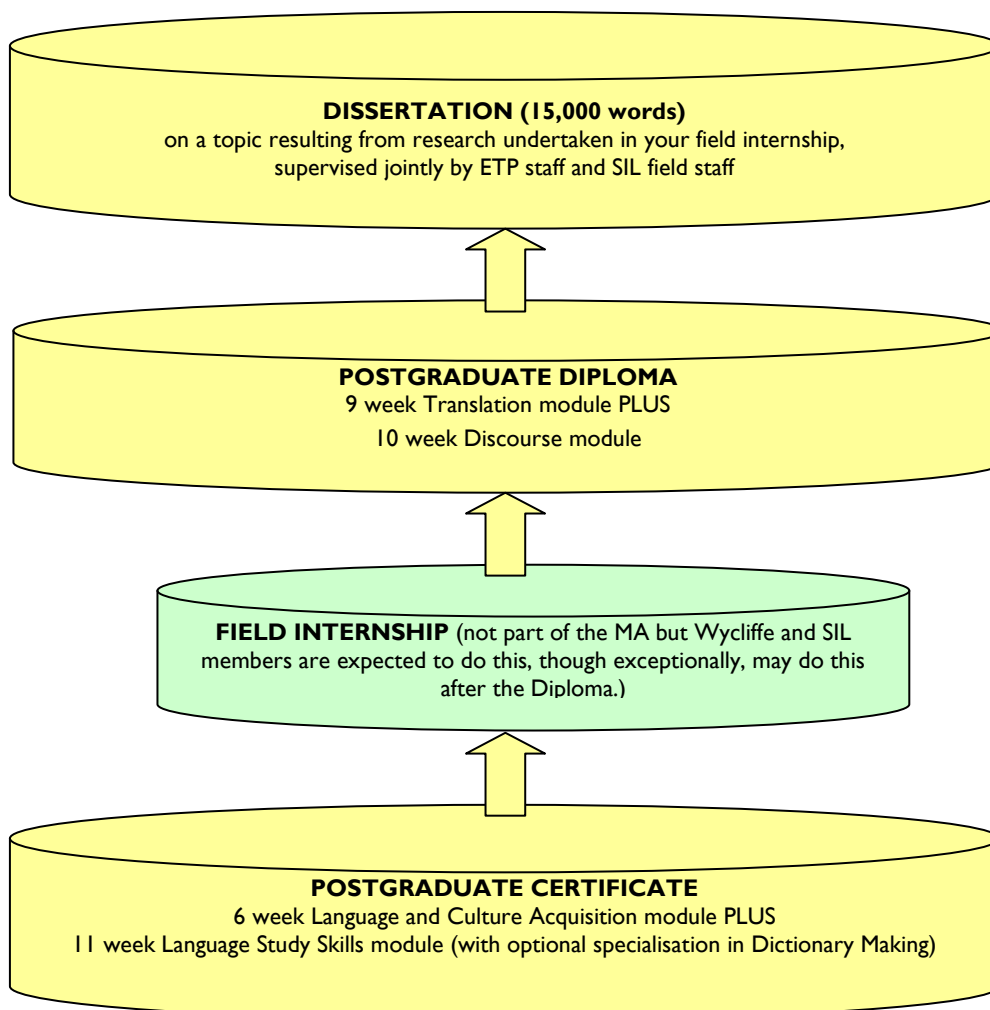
**DISSERTATION (15,000 words)**
on a topic resulting from research undertaken in your field internship, supervised jointly by ETP staff and SIL field staff

**POSTGRADUATE DIPLOMA**
9 week Translation module PLUS
10 week Discourse module

**FIELD INTERNSHIP** (not part of the MA but Wycliffe and SIL members are expected to do this, though exceptionally, may do this after the Diploma.)

**POSTGRADUATE CERTIFICATE**
6 week Language and Culture Acquisition module PLUS
11 week Language Study Skills module (with optional specialisation in Dictionary Making)